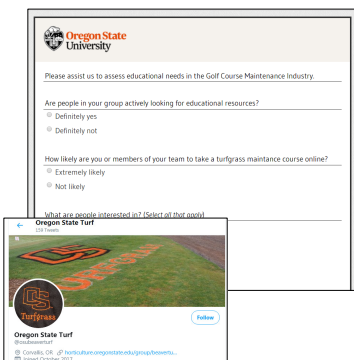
Oregon State University

Please assist us to assess educational needs in the Golf Course Maintenance industry.

Are people in your group actively looking for educational resources?

Definitely yes

Definitely not

How likely are you or members of your team to take a turfgrass maintance course online?

Extremely likely

Not likely

What are people interested in? (Select all that apply)

Oregon State Turf
158 Tweets

OS
Turfgrass

Follow

Oregon State Turf
@osubeaverturf

Corvallis, OR horticulture.oregonstate.edu/group/beavertu...
Joined October 2017